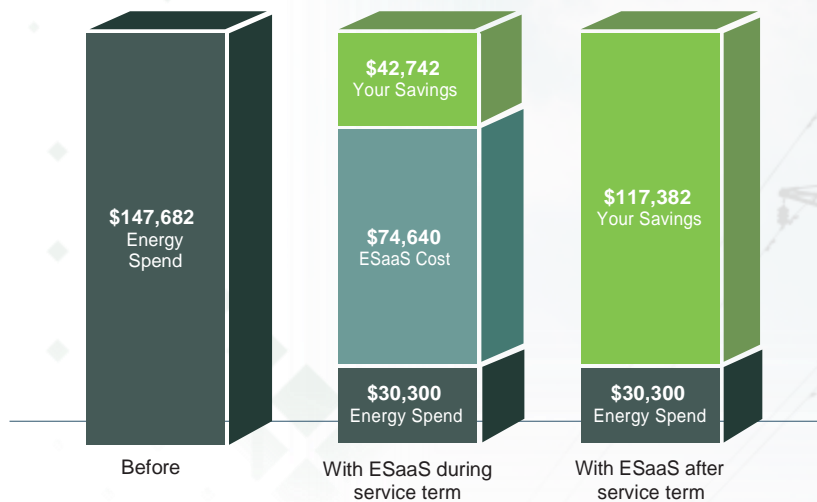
$147,682
Energy Spend

Before

$42,742
Your Savings

$74,640
ESaaS Cost

$30,300
Energy Spend

With ESaaS during service term

$117,382
Your Savings

$30,300
Energy Spend

With ESaaS after service term